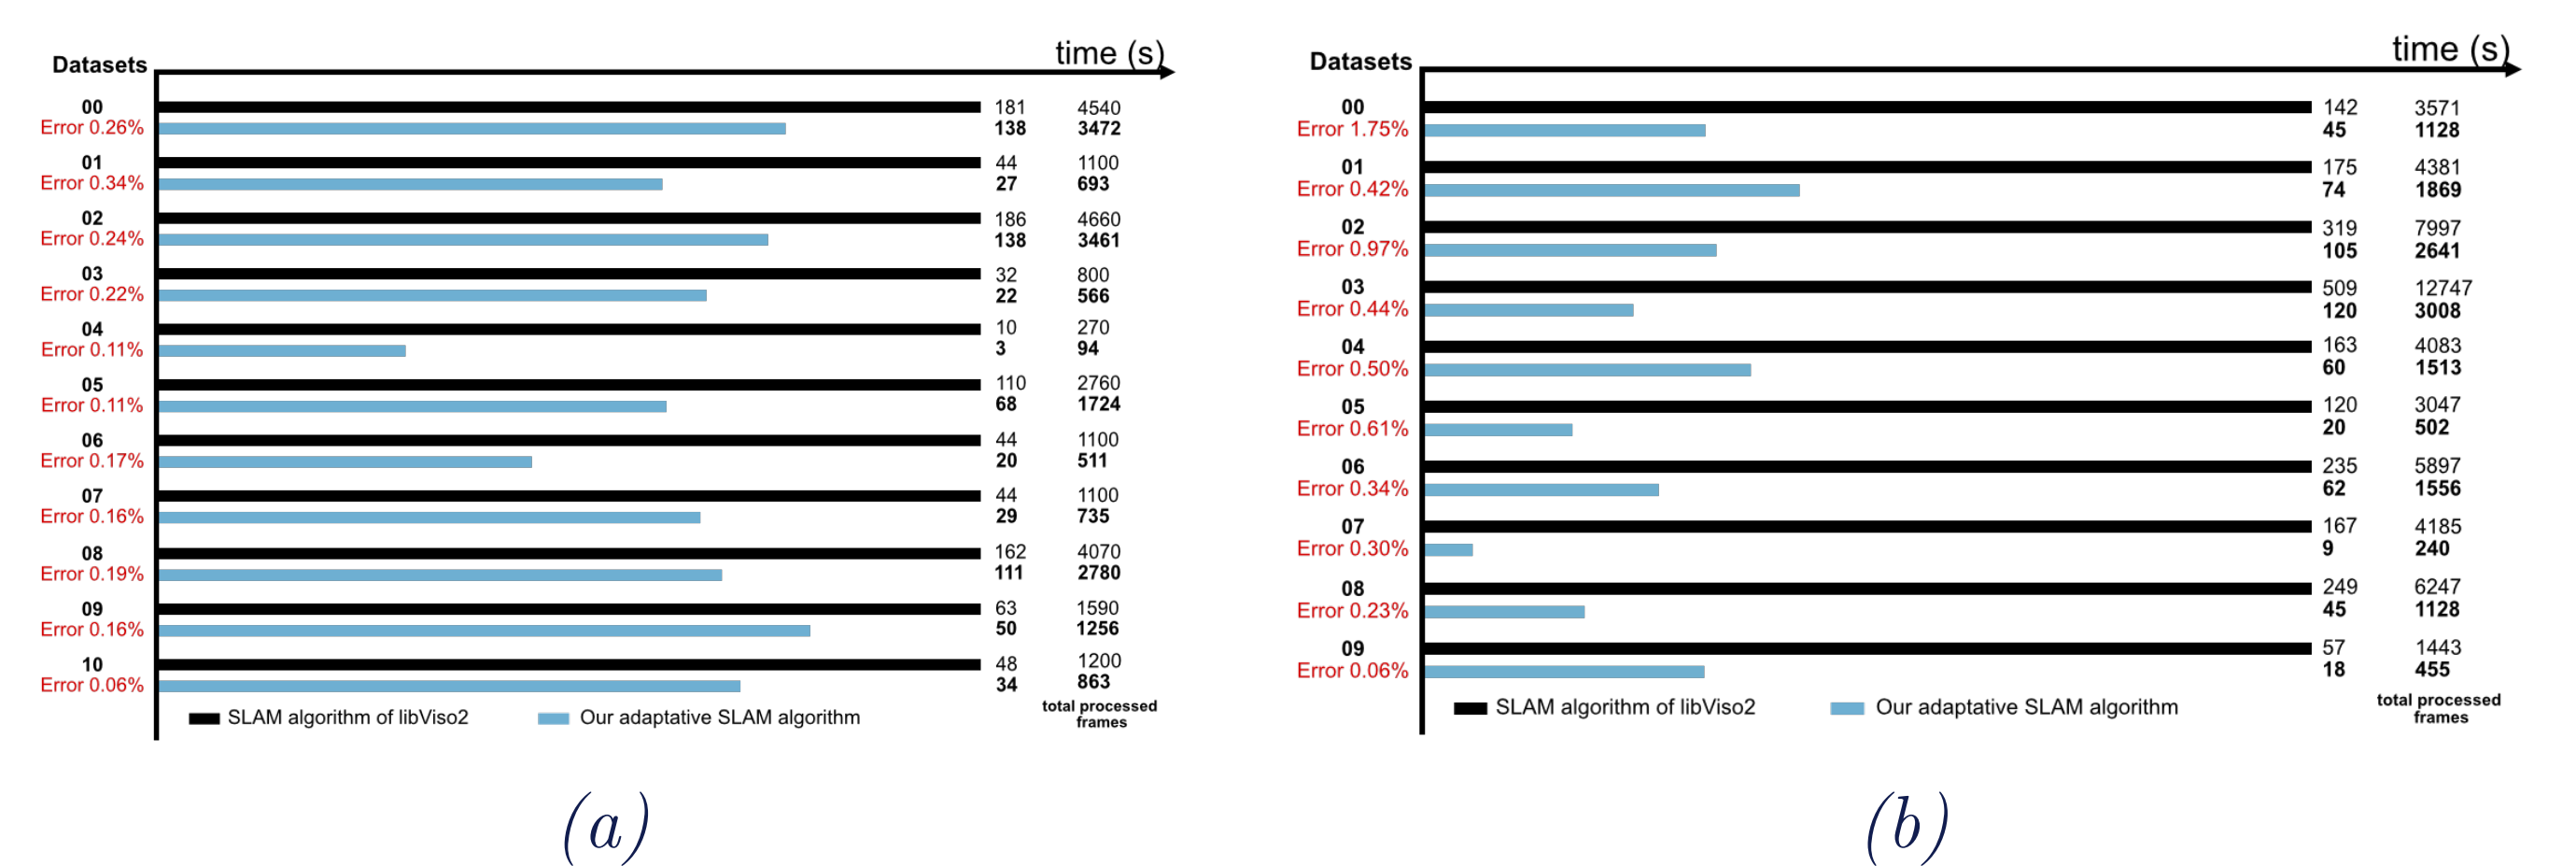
Datasets

time (s)

00
Error 0.26%
181
138
4540
3472

01
Error 0.34%
44
27
1100
693

02
Error 0.24%
186
138
4660
3461

03
Error 0.22%
32
22
800
566

04
Error 0.11%
10
3
270
94

05
Error 0.11%
110
68
2760
1724

06
Error 0.17%
44
20
1100
511

07
Error 0.16%
44
29
1100
735

08
Error 0.19%
162
111
4070
2780

09
Error 0.16%
63
50
1590
1256

10
Error 0.06%
48
34
1200
863

SLAM algorithm of libViso2
Our adaptative SLAM algorithm
total processed frames

(a)

Datasets

time (s)

00
Error 1.75%
142
45
3571
1128

01
Error 0.42%
175
74
4381
1869

02
Error 0.97%
319
105
7997
2641

03
Error 0.44%
509
120
12747
3008

04
Error 0.50%
163
60
4083
1513

05
Error 0.61%
120
20
3047
502

06
Error 0.34%
235
62
5897
1556

07
Error 0.30%
167
9
4185
240

08
Error 0.23%
249
45
6247
1128

09
Error 0.06%
57
18
1443
455

SLAM algorithm of libViso2
Our adaptative SLAM algorithm
total processed frames

(b)